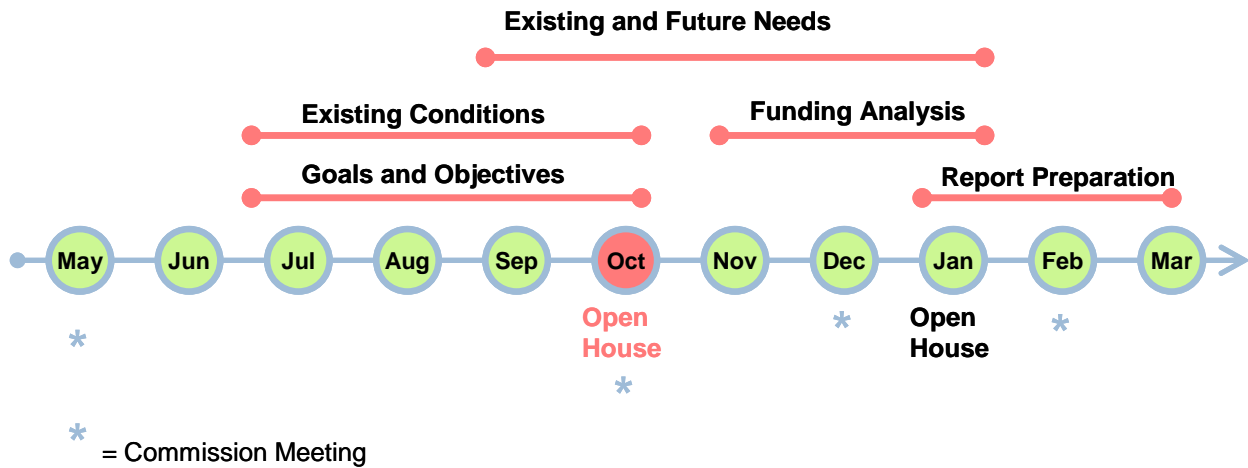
Existing and Future Needs

Existing Conditions

Funding Analysis

Goals and Objectives

Report Preparation

May Jun Jul Aug Sep Oct Nov Dec Jan Feb Mar

*

Open House

*

*

Open House

*

* = Commission Meeting